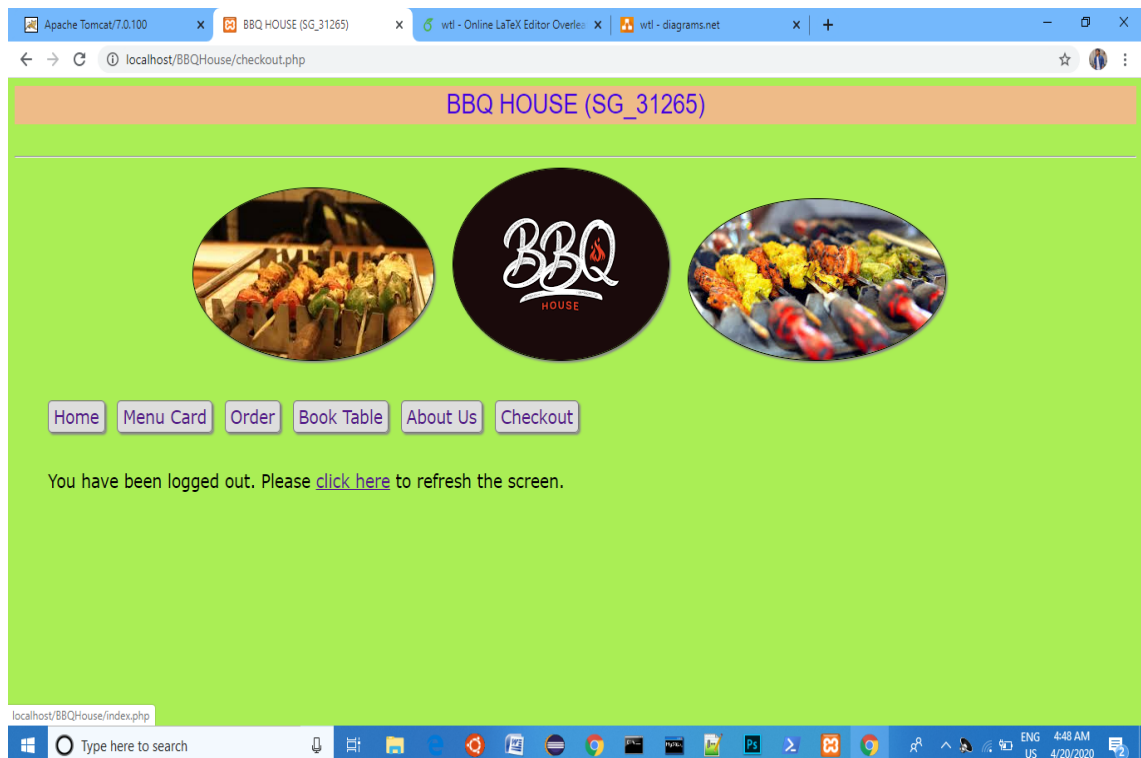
Apache Tomcat/7.0.100 ×
BBQ HOUSE (SG_31265) ×
wtl - Online LaTeX Editor Overlea ×
wtl - diagrams.net ×
+

localhost/BBQHouse/checkout.php

BBQ HOUSE (SG_31265)

BBQ
HOUSE

Home
Menu Card
Order
Book Table
About Us
Checkout

You have been logged out. Please click here to refresh the screen.

localhost/BBQHouse/index.php

Type here to search

ENG
US
4:48 AM
4/20/2020
2